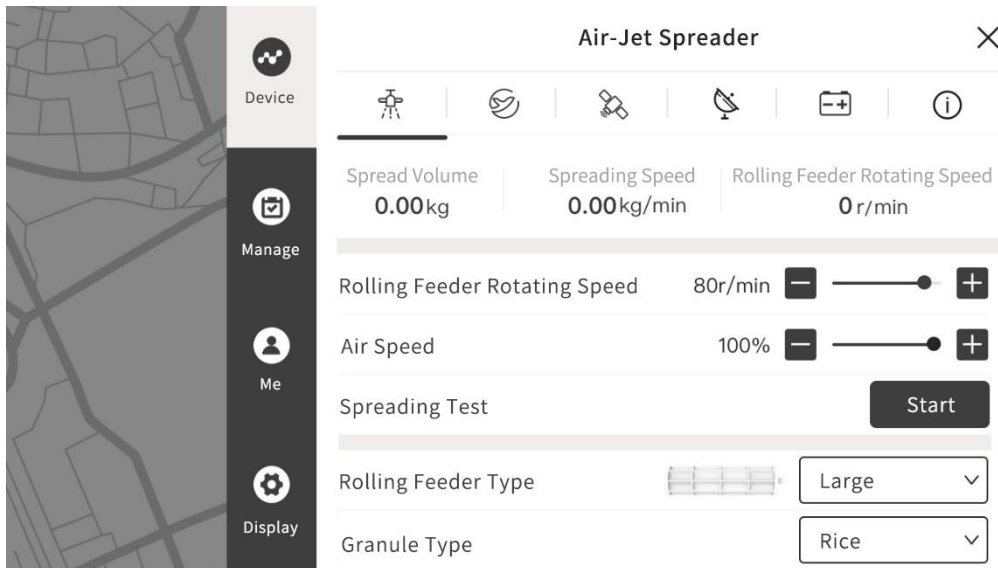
Device

Manage

Me

Display

Air-Jet Spreader

Spread Volume
0.00kg

Spreading Speed
0.00kg/min

Rolling Feeder Rotating Speed
0r/min

Rolling Feeder Rotating Speed 80r/min

Air Speed 100%

Spreading Test Start

Rolling Feeder Type Large

Granule Type Rice